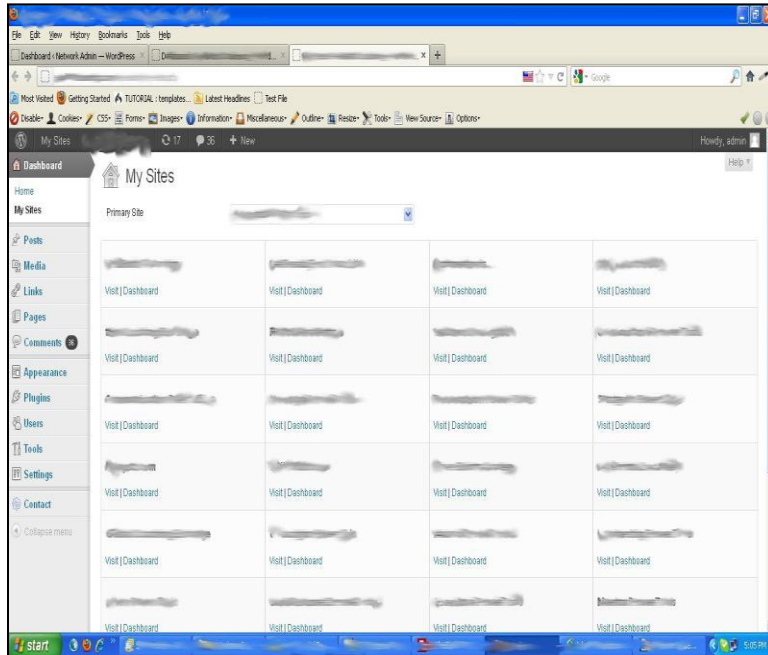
File Edit View History Bookmarks Tools Help

Dashboard ‹ Network Admin — WordPress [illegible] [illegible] +

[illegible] Google

Most Visited Getting Started TUTORIAL : templates... Latest Headlines Test File

Disable- Cookies- CSS- Forms- Images- Information- Miscellaneous- Outline- Resize- Tools- View Source- Options-

My Sites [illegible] 17 36 + New Howdy, admin

Dashboard
Home
My Sites
Posts
Media
Links
Pages
Comments 36
Appearance
Plugins
Users
Tools
Settings
Contact
Collapse menu

Help

My Sites

Primary Site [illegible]

| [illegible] | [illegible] | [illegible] | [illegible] |
|---|---|---|---|
| Visit \| Dashboard | Visit \| Dashboard | Visit \| Dashboard | Visit \| Dashboard |
| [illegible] | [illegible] | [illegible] | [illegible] |
| Visit \| Dashboard | Visit \| Dashboard | Visit \| Dashboard | Visit \| Dashboard |
| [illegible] | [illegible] | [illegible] | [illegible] |
| Visit \| Dashboard | Visit \| Dashboard | Visit \| Dashboard | Visit \| Dashboard |
| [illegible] | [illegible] | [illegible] | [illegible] |
| Visit \| Dashboard | Visit \| Dashboard | Visit \| Dashboard | Visit \| Dashboard |
| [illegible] | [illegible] | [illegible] | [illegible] |
| Visit \| Dashboard | Visit \| Dashboard | Visit \| Dashboard | Visit \| Dashboard |
| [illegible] | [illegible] | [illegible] | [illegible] |
| Visit \| Dashboard | Visit \| Dashboard | Visit \| Dashboard | Visit \| Dashboard |

start 5:05 PM